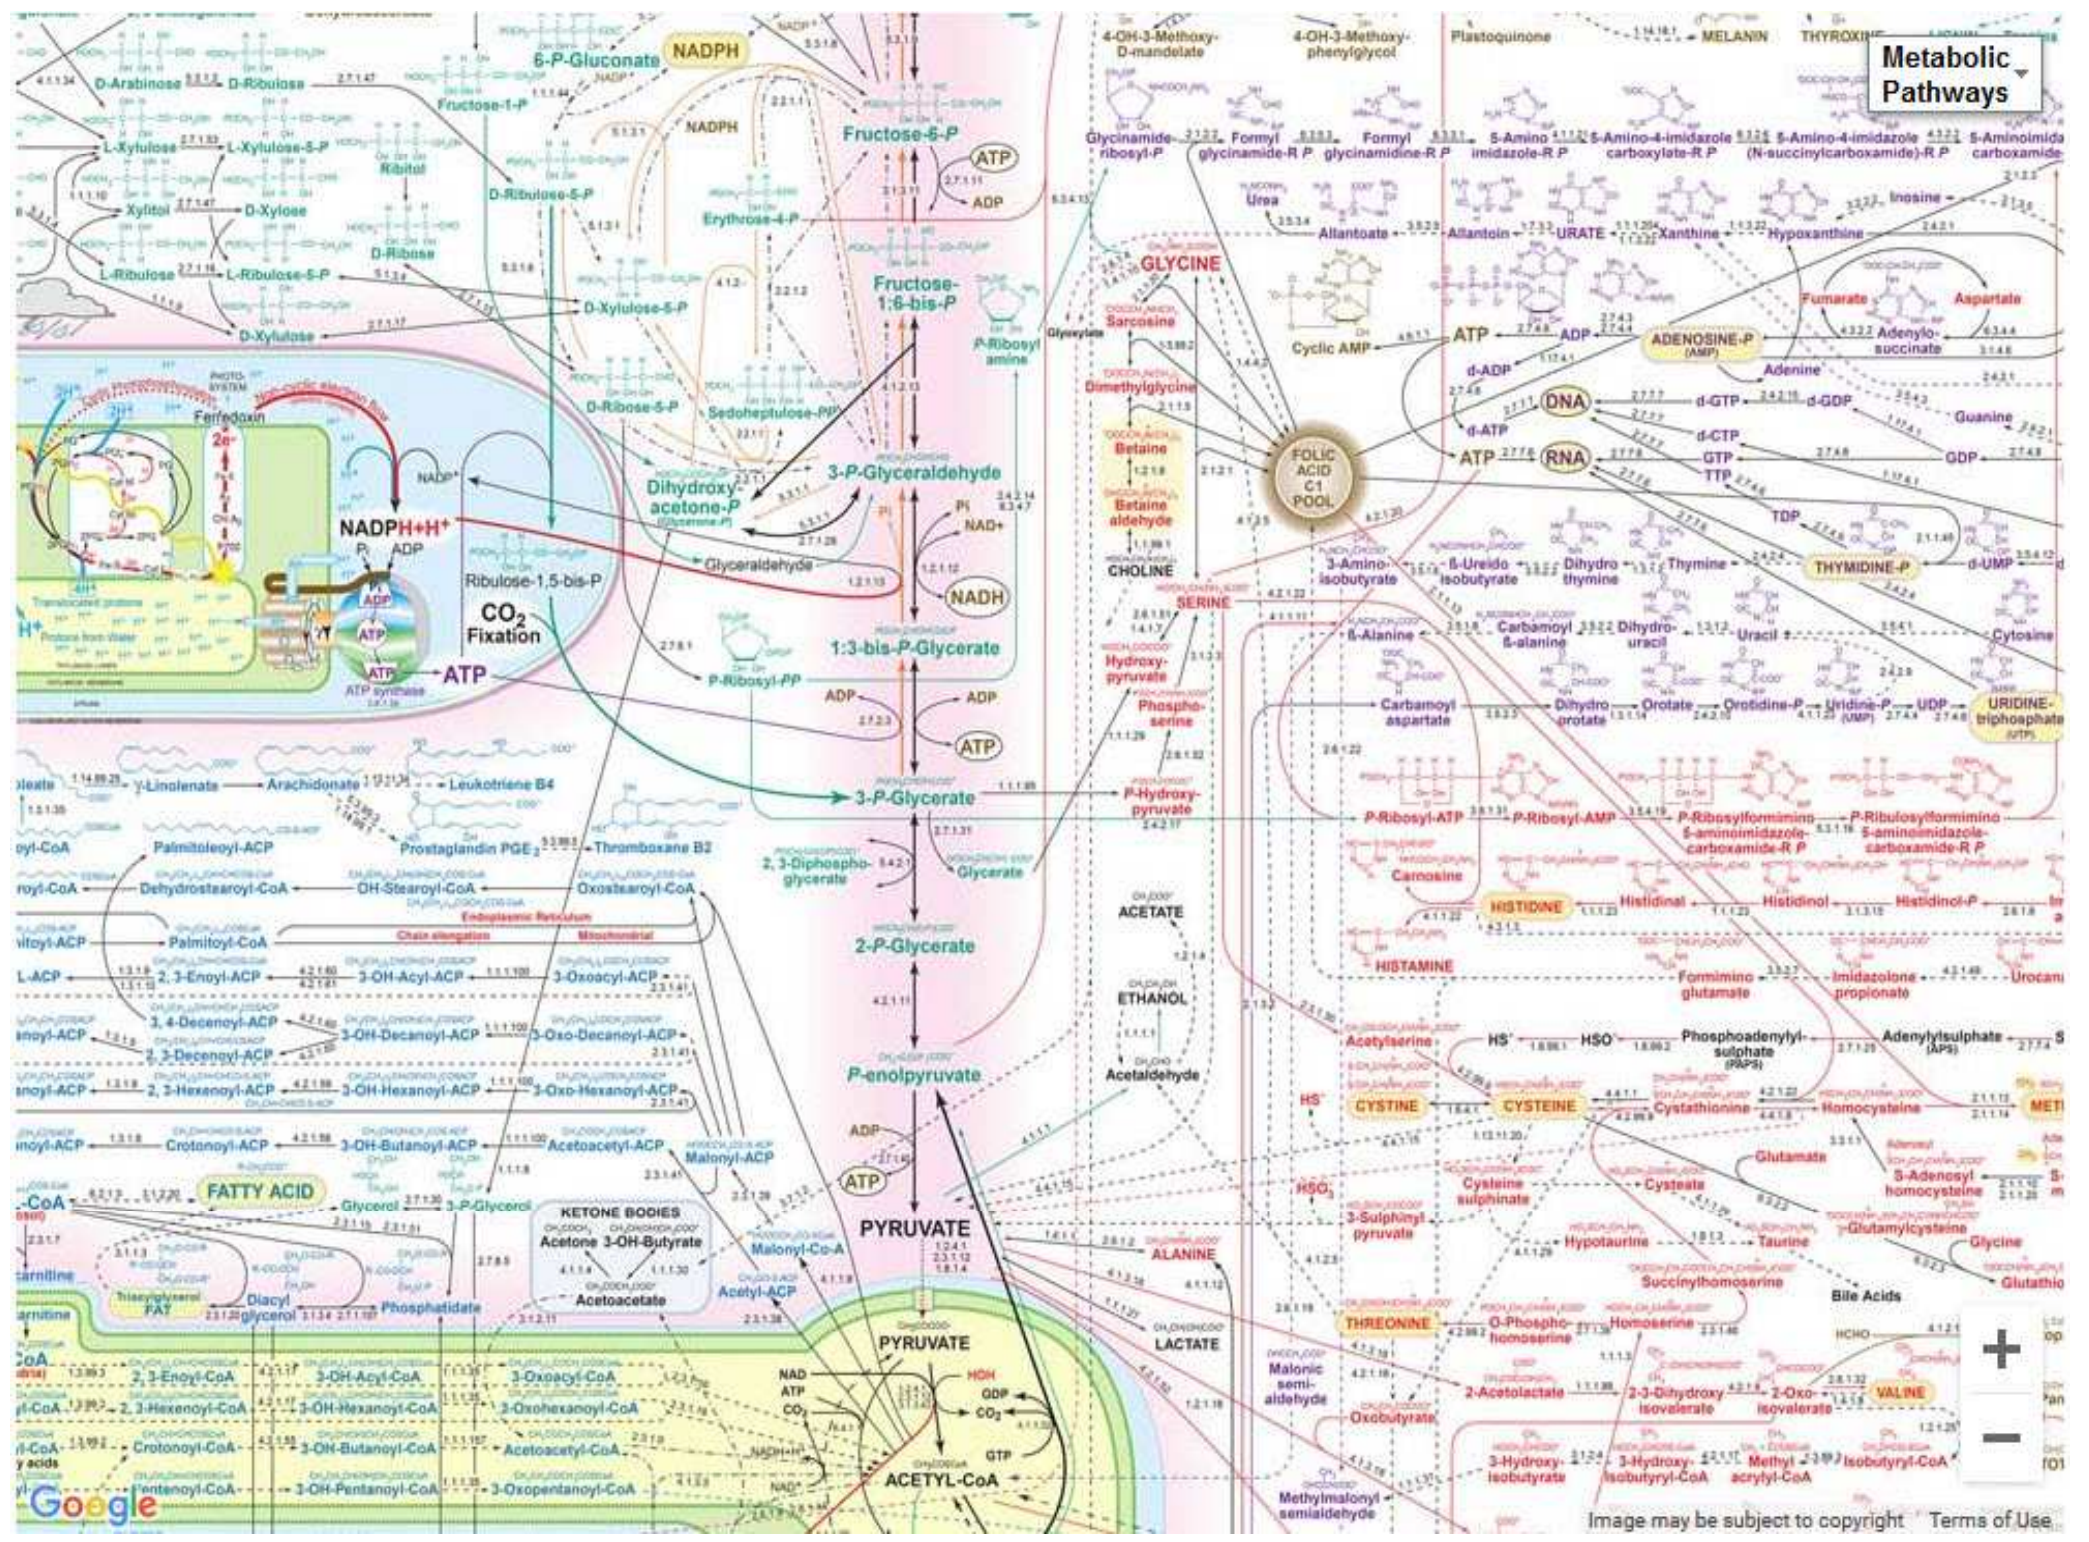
Metabolic Pathways

6-P-Gluconate
NADPH
D-Arabinose
D-Ribulose
Fructose-1-P
L-Xylulose
L-Xylulose-5-P
Ribitol
Fructose-6-P
ATP
ADP
Xylitol
D-Xylose
D-Ribulose-5-P
Erythrose-4-P
D-Ribose
L-Ribulose
L-Ribulose-5-P
D-Xylulose-5-P
Fructose-1:6-bis-P
D-Xylulose
P-Ribosyl amine
D-Ribose-5-P
Sedoheptulose-P
Ferredoxin
Dihydroxy acetone-P
3-P-Glyceraldehyde
NADPH+H⁺
NADP⁺
Glyceraldehyde
NAD+
NADH
Ribulose-1,5-bis-P
$CO_2$ Fixation
1:3-bis-P-Glycerate
P-Ribosyl-PP
ATP synthase
ATP
ADP
ATP
3-P-Glycerate
γ-Linolenate
Arachidonate
Leukotriene B4
Prostaglandin PGE$_2$
Thromboxane B2
Palmitoleoyl-ACP
2, 3-Diphospho-glycerate
Glycerate
Dehydrostearoyl-CoA
OH-Stearoyl-CoA
Oxostearoyl-CoA
Palmitoyl-CoA
Chain elongation
Endoplasmic Reticulum
Mitochondrial
2-P-Glycerate
2, 3-Enoyl-ACP
3-OH-Acyl-ACP
3-Oxoacyl-ACP
3, 4-Decenoyl-ACP
3-OH-Decanoyl-ACP
3-Oxo-Decanoyl-ACP
2, 3-Decenoyl-ACP
P-enolpyruvate
2, 3-Hexenoyl-ACP
3-OH-Hexanoyl-ACP
3-Oxo-Hexanoyl-ACP
Crotonoyl-ACP
3-OH-Butanoyl-ACP
Acetoacetyl-ACP
Malonyl-ACP
ADP
ATP
FATTY ACID
Glycerol
3-P-Glycerol
KETONE BODIES
Acetone
3-OH-Butyrate
Acetoacetate
PYRUVATE
Malonyl-Co-A
Acetyl-ACP
Triacylglycerol FAT
Diacyl glycerol
Phosphatidate
PYRUVATE
NAD
ATP
$CO_2$
HOH
GDP
$CO_2$
GTP
ACETYL-CoA
2, 3-Enoyl-CoA
3-OH-Acyl-CoA
3-Oxoacyl-CoA
2, 3-Hexenoyl-CoA
3-OH-Hexanoyl-CoA
3-Oxohexanoyl-CoA
Crotonoyl-CoA
3-OH-Butanoyl-CoA
Acetoacetyl-CoA
Pentenoyl-CoA
3-OH-Pentanoyl-CoA
3-Oxopentanoyl-CoA
4-OH-3-Methoxy-D-mandelate
4-OH-3-Methoxy-phenylglycol
Plastoquinone
MELANIN
THYROXINE
Glycinamide-ribosyl-P
Formyl glycinamide-R P
Formyl glycinamidine-R P
5-Amino imidazole-R P
5-Amino-4-imidazole carboxylate-R P
5-Amino-4-imidazole (N-succinylcarboxamide)-R P
5-Aminoimidazole carboxamide
Urea
Inosine
Allantoate
Allantoin
URATE
Xanthine
Hypoxanthine
GLYCINE
Fumarate
Aspartate
Sarcosine
Glyoxylate
Cyclic AMP
ATP
ADP
ADENOSINE-P (AMP)
Adenylo-succinate
Adenine
d-ADP
DNA
d-GTP
d-GDP
Dimethylglycine
d-ATP
d-CTP
Guanine
FOLIC ACID C1 POOL
Betaine
ATP
RNA
GTP
GDP
TTP
Betaine aldehyde
TDP
CHOLINE
3-Amino-isobutyrate
5-Ureido isobutyrate
Dihydro thymine
Thymine
THYMIDINE-P
d-UMP
SERINE
β-Alanine
Carbamoyl β-alanine
Dihydro-uracil
Uracil
Cytosine
Hydroxy-pyruvate
Carbamoyl aspartate
Dihydro orotate
Orotate
Orotidine-P
Uridine-P (UMP)
UDP
URIDINE-triphosphate (UTP)
Phospho-serine
P-Hydroxy-pyruvate
P-Ribosyl-ATP
P-Ribosyl-AMP
P-Ribosylformimino 5-aminoimidazole-carboxamide-R P
P-Ribulosylformimino 5-aminoimidazole-carboxamide-R P
Carnosine
ACETATE
HISTIDINE
Histidinal
Histidinol
Histidinol-P
HISTAMINE
ETHANOL
Formimino glutamate
Imidazolone propionate
Urocanate
Acetaldehyde
Acetylserine
HS⁻
HSO
Phosphoadenylyl-sulphate (PAPS)
Adenylylsulphate (APS)
HS⁻
CYSTINE
CYSTEINE
Cystathionine
Homocysteine
METHIONINE
Glutamate
S-Adenosyl homocysteine
$HSO_3^-$
Cysteine sulphinate
Cysteate
3-Sulphinyl pyruvate
Hypotaurine
Taurine
Glutamylcysteine
Glycine
ALANINE
Bile Acids
Glutathione
Succinylhomoserine
THREONINE
O-Phospho-homoserine
Homoserine
LACTATE
HCHO
Malonic semi-aldehyde
2-Acetolactate
2-3-Dihydroxy isovalerate
2-Oxo-isovalerate
VALINE
Oxobutyrate
3-Hydroxy-isobutyrate
3-Hydroxy-isobutyryl-CoA
Methyl acrylyl-CoA
Isobutyryl-CoA
Methylmalonyl semialdehyde
Google
Image may be subject to copyright
Terms of Use
+
−